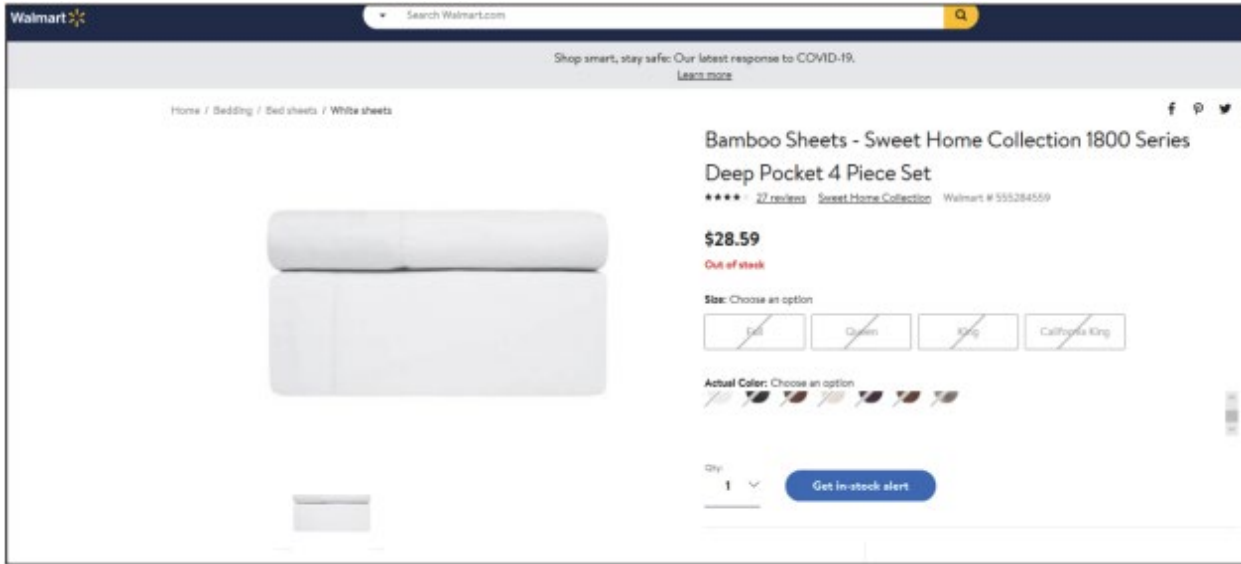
Walmart

Search Walmart.com

Shop smart, stay safe: Our latest response to COVID-19.
Learn more

Home / Bedding / Bed sheets / White sheets

Bamboo Sheets - Sweet Home Collection 1800 Series Deep Pocket 4 Piece Set

27 reviews Sweet Home Collection Walmart # 555284559

$28.59

Out of stock

Size: Choose an option

Full Queen King California King

Actual Color: Choose an option

Qty:
1

Get in-stock alert